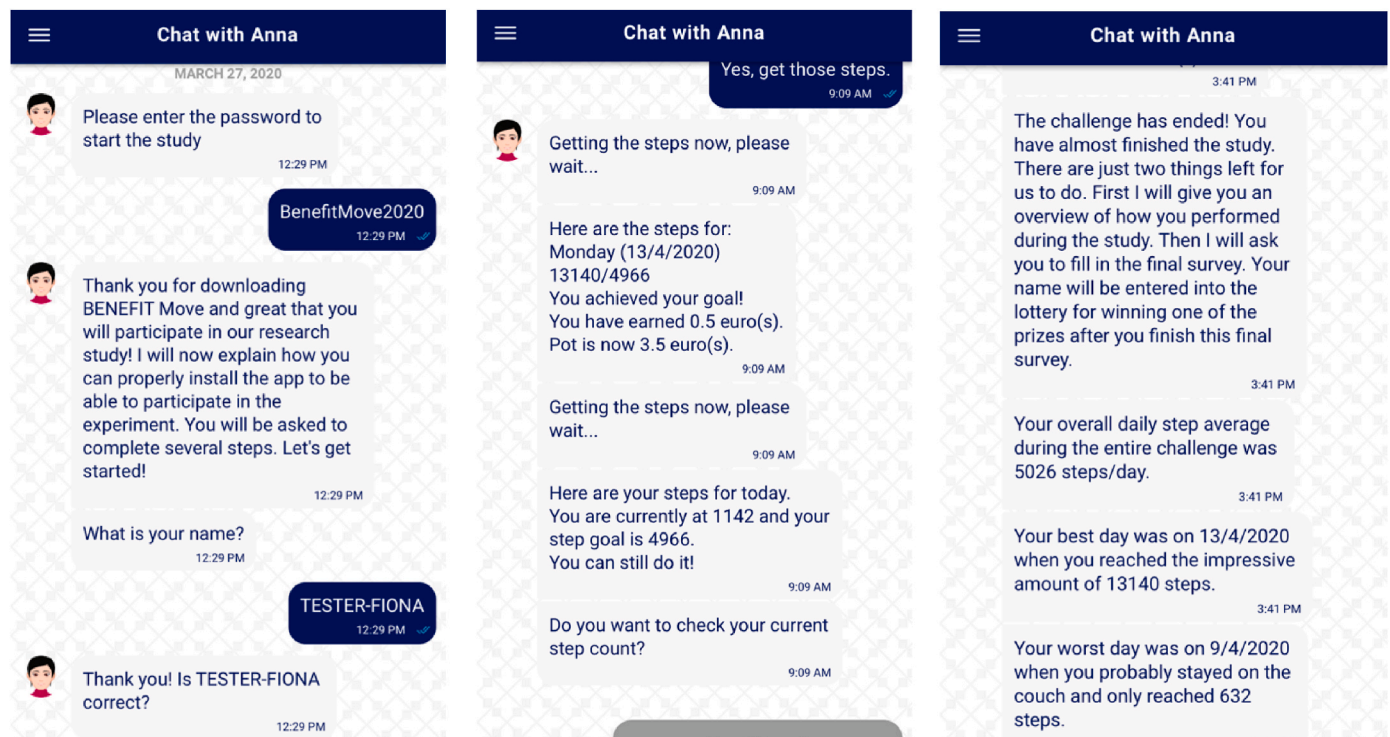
Chat with Anna

MARCH 27, 2020

Please enter the password to start the study
12:29 PM

BenefitMove2020
12:29 PM

Thank you for downloading BENEFIT Move and great that you will participate in our research study! I will now explain how you can properly install the app to be able to participate in the experiment. You will be asked to complete several steps. Let's get started!
12:29 PM

What is your name?
12:29 PM

TESTER-FIONA
12:29 PM

Thank you! Is TESTER-FIONA correct?
12:29 PM

Chat with Anna

Yes, get those steps.
9:09 AM

Getting the steps now, please wait...
9:09 AM

Here are the steps for:
Monday (13/4/2020)
13140/4966
You achieved your goal!
You have earned 0.5 euro(s).
Pot is now 3.5 euro(s).
9:09 AM

Getting the steps now, please wait...
9:09 AM

Here are your steps for today.
You are currently at 1142 and your step goal is 4966.
You can still do it!
9:09 AM

Do you want to check your current step count?
9:09 AM

Chat with Anna

3:41 PM

The challenge has ended! You have almost finished the study. There are just two things left for us to do. First I will give you an overview of how you performed during the study. Then I will ask you to fill in the final survey. Your name will be entered into the lottery for winning one of the prizes after you finish this final survey.
3:41 PM

Your overall daily step average during the entire challenge was 5026 steps/day.
3:41 PM

Your best day was on 13/4/2020 when you reached the impressive amount of 13140 steps.
3:41 PM

Your worst day was on 9/4/2020 when you probably stayed on the couch and only reached 632 steps.